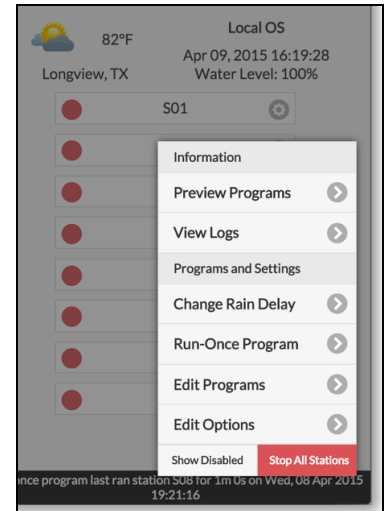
82°F
Longview, TX

Local OS
Apr 09, 2015 16:19:28
Water Level: 100%

S01

Information
Preview Programs
View Logs
Programs and Settings
Change Rain Delay
Run-Once Program
Edit Programs
Edit Options
Show Disabled
Stop All Stations

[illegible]nce program last ran station S08 for 1m 0s on Wed, 08 Apr 2015 19:21:16